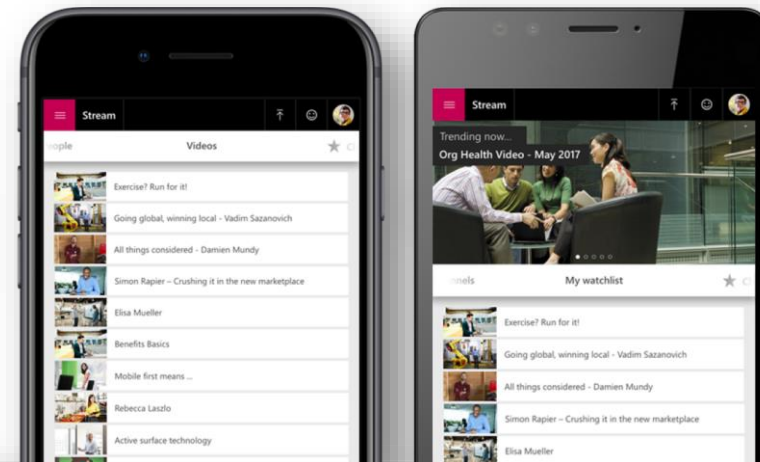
Stream

ople Videos

Exercise? Run for it!

Going global, winning local - Vadim Sazanovich

All things considered - Damien Mundy

Simon Rapier – Crushing it in the new marketplace

Elisa Mueller

Benefits Basics

Mobile first means ...

Rebecca Laszlo

Active surface technology

Stream

Trending now...

Org Health Video - May 2017

nnels My watchlist

Exercise? Run for it!

Going global, winning local - Vadim Sazanovich

All things considered - Damien Mundy

Simon Rapier – Crushing it in the new marketplace

Elisa Mueller